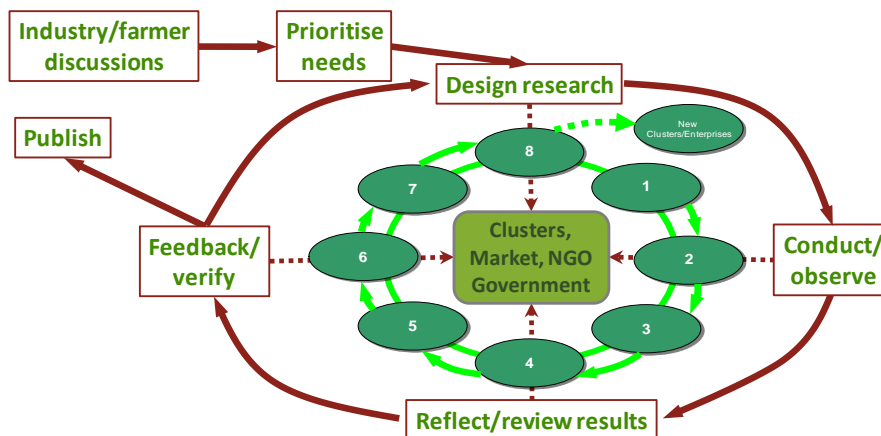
Industry/farmer discussions

Prioritise needs

Design research

Publish

New Clusters/Enterprises

8

7

1

Feedback/ verify

6

Clusters, Market, NGO Government

2

Conduct/ observe

5

3

4

Reflect/review results